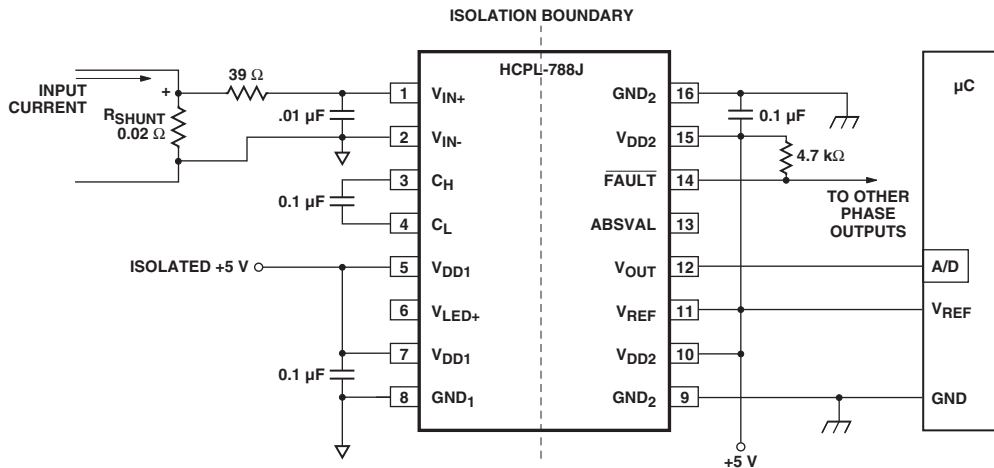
ISOLATION BOUNDARY

HCPL-788J

INPUT CURRENT

+

$R_{SHUNT}$
0.02 Ω

39 Ω

.01 µF

0.1 µF

ISOLATED +5 V

0.1 µF

1 $V_{IN+}$
2 $V_{IN-}$
3 $C_H$
4 $C_L$
5 $V_{DD1}$
6 $V_{LED+}$
7 $V_{DD1}$
8 $GND_1$

16 $GND_2$
15 $V_{DD2}$
14 $\overline{FAULT}$
13 ABSVAL
12 $V_{OUT}$
11 $V_{REF}$
10 $V_{DD2}$
9 $GND_2$

0.1 µF

4.7 kΩ

TO OTHER PHASE OUTPUTS

+5 V

µC

A/D

$V_{REF}$

GND